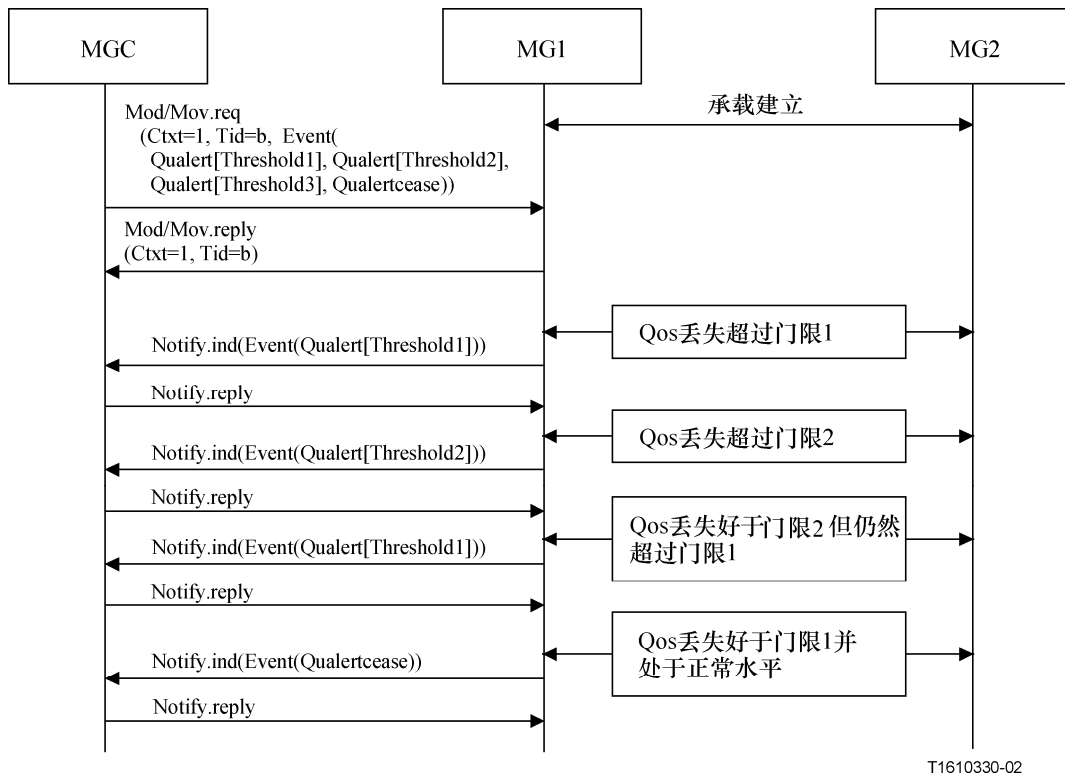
MGC

MG1

MG2

Mod/Mov.req
(Ctxt=1, Tid=b, Event(
Qualert[Threshold1], Qualert[Threshold2],
Qualert[Threshold3], Qualertcease))

承载建立

Mod/Mov.reply
(Ctxt=1, Tid=b)

Qos丢失超过门限1

Notify.ind(Event(Qualert[Threshold1]))

Notify.reply

Qos丢失超过门限2

Notify.ind(Event(Qualert[Threshold2]))

Notify.reply

Qos丢失好于门限2但仍然超过门限1

Notify.ind(Event(Qualert[Threshold1]))

Notify.reply

Qos丢失好于门限1并处于正常水平

Notify.ind(Event(Qualertcease))

Notify.reply

T1610330-02